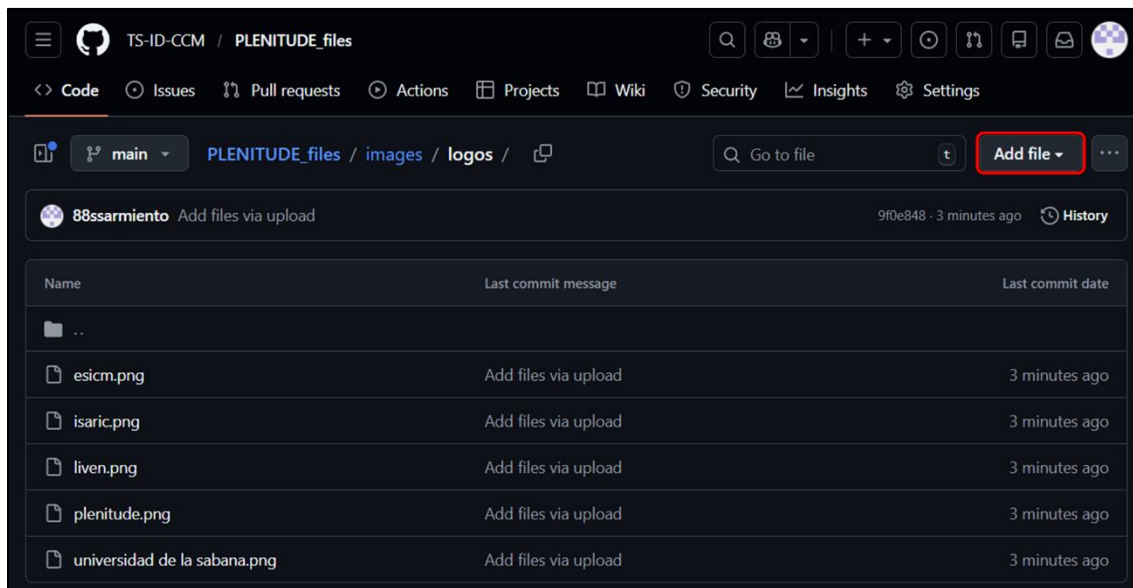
TS-ID-CCM / PLENITUDE_files

+ ▾

<> Code  Issues  Pull requests  Actions  Projects  Wiki  Security  Insights  Settings

main ▾  PLENITUDE_files / images / logos /

Go to file  t  Add file ▾  ...

88ssarmiento Add files via upload  9f0e848 · 3 minutes ago  History

| Name | Last commit message | Last commit date |
|---|---|---|
| .. | | |
| esicm.png | Add files via upload | 3 minutes ago |
| isaric.png | Add files via upload | 3 minutes ago |
| liven.png | Add files via upload | 3 minutes ago |
| plenitude.png | Add files via upload | 3 minutes ago |
| universidad de la sabana.png | Add files via upload | 3 minutes ago |